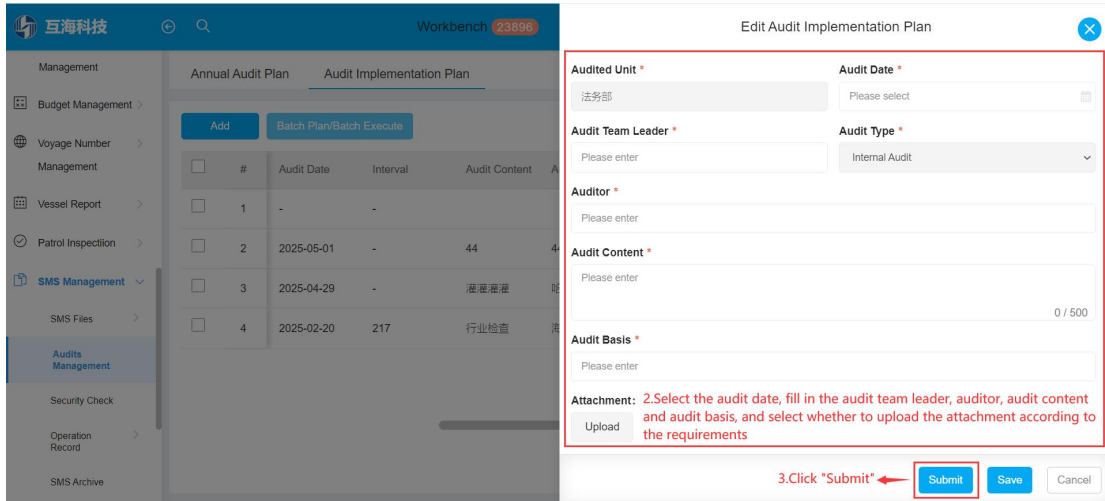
互海科技

Workbench 23896

Management

Budget Management

Voyage Number Management

Vessel Report

Patrol Inspection

SMS Management

SMS Files

Audits Management

Security Check

Operation Record

SMS Archive

Annual Audit Plan

Audit Implementation Plan

Add

Batch Plan/Batch Execute

| # | Audit Date | Interval | Audit Content |
|---|---|---|---|
| 1 | - | - | |
| 2 | 2025-05-01 | - | 44 |
| 3 | 2025-04-29 | - | 灌灌灌灌 |
| 4 | 2025-02-20 | 217 | 行业检查 |

Edit Audit Implementation Plan

Audited Unit *
法务部

Audit Date *
Please select

Audit Team Leader *
Please enter

Audit Type *
Internal Audit

Auditor *
Please enter

Audit Content *
Please enter
0 / 500

Audit Basis *
Please enter

Attachment:
Upload

2.Select the audit date, fill in the audit team leader, auditor, audit content and audit basis, and select whether to upload the attachment according to the requirements

3.Click "Submit"

Submit

Save

Cancel